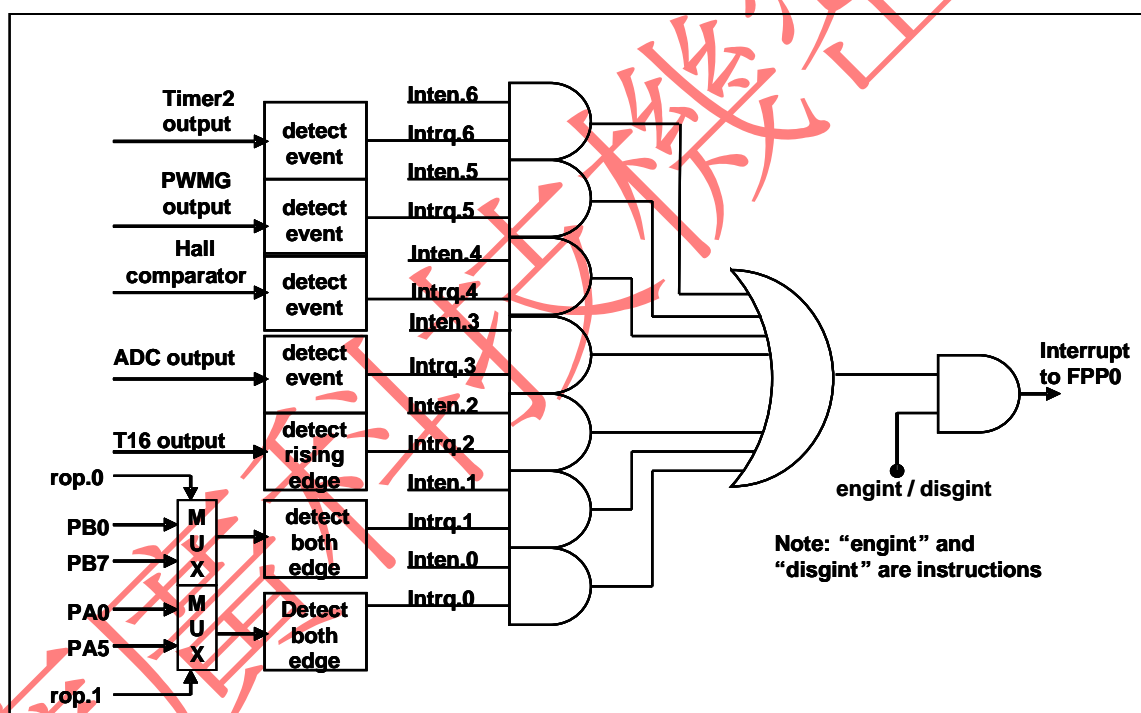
Timer2 output

detect event

PWMG output

detect event

Hall comparator

detect event

ADC output

detect event

T16 output

detect rising edge

rop.0

PB0

PB7

M U X

detect both edge

PA0

PA5

M U X

Detect both edge

rop.1

Inten.6
Intrq.6
Inten.5
Intrq.5
Inten.4
Intrq.4
Inten.3
Intrq.3
Inten.2
Intrq.2
Inten.1
Intrq.1
Inten.0
Intrq.0

Interrupt to FPP0

engint / disgint

Note: “engint” and “disgint” are instructions